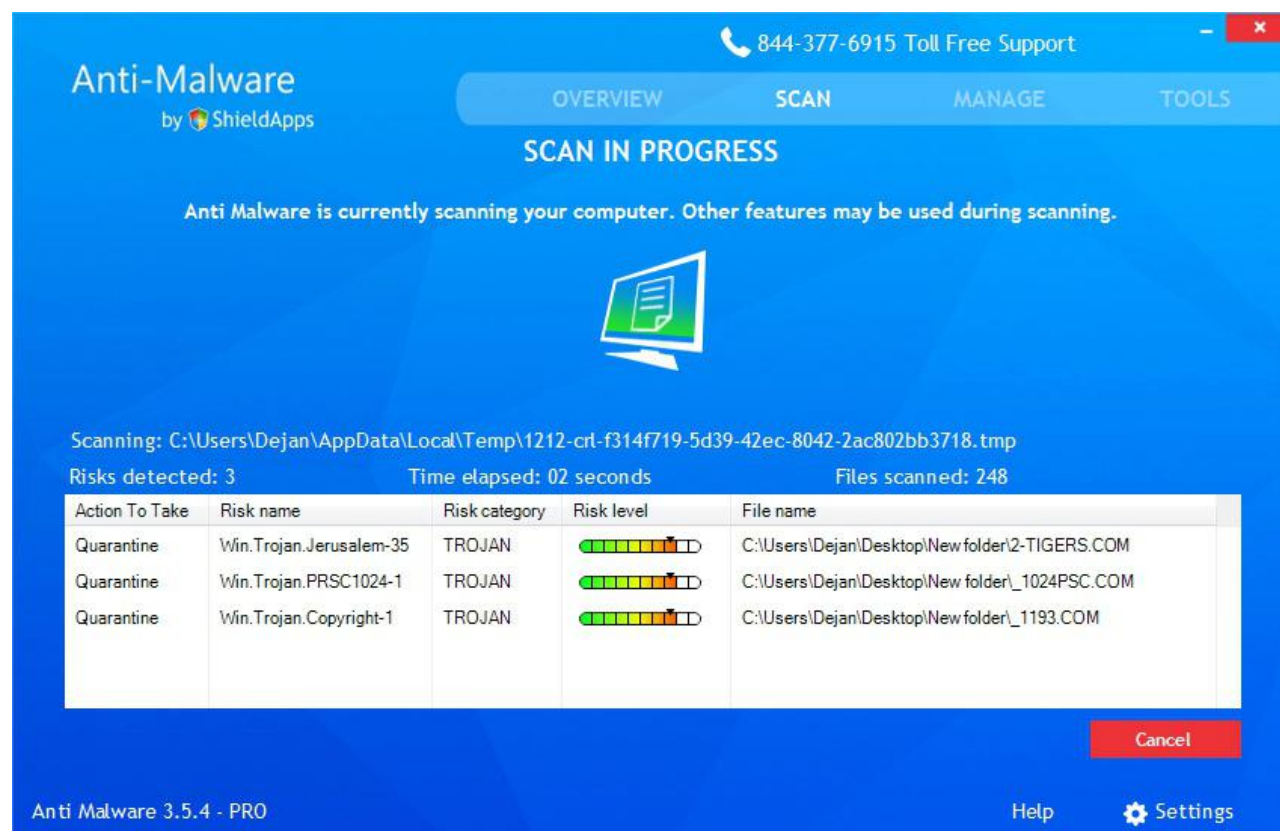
844-377-6915 Toll Free Support

Anti-Malware
by ShieldApps

OVERVIEW SCAN MANAGE TOOLS

SCAN IN PROGRESS

Anti Malware is currently scanning your computer. Other features may be used during scanning.

Scanning: C:\Users\Dejan\AppData\Local\Temp\1212-crl-f314f719-5d39-42ec-8042-2ac802bb3718.tmp

Risks detected: 3 Time elapsed: 02 seconds Files scanned: 248

| Action To Take | Risk name | Risk category | Risk level | File name |
|---|---|---|---|---|
| Quarantine | Win.Trojan.Jerusalem-35 | TROJAN | | C:\Users\Dejan\Desktop\New folder\2-TIGERS.COM |
| Quarantine | Win.Trojan.PRSC1024-1 | TROJAN | | C:\Users\Dejan\Desktop\New folder\_1024PSC.COM |
| Quarantine | Win.Trojan.Copyright-1 | TROJAN | | C:\Users\Dejan\Desktop\New folder\_1193.COM |

Cancel

Anti Malware 3.5.4 - PRO

Help Settings